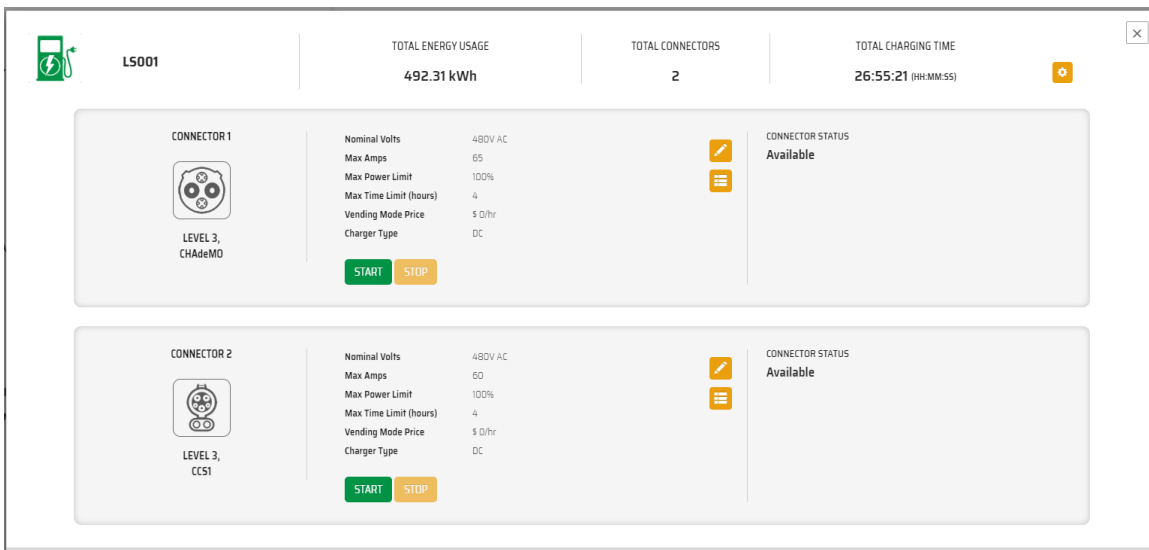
LS001

TOTAL ENERGY USAGE
492.31 kWh

TOTAL CONNECTORS
2

TOTAL CHARGING TIME
26:55:21 (HH:MM:SS)

CONNECTOR 1

LEVEL 3,
CHAdeMO

| Nominal Volts | 480V AC |
|---|---|
| Max Amps | 65 |
| Max Power Limit | 100% |
| Max Time Limit (hours) | 4 |
| Vending Mode Price | $ 0/hr |
| Charger Type | DC |

START STOP

CONNECTOR STATUS
Available

CONNECTOR 2

LEVEL 3,
CCS1

| Nominal Volts | 480V AC |
|---|---|
| Max Amps | 60 |
| Max Power Limit | 100% |
| Max Time Limit (hours) | 4 |
| Vending Mode Price | $ 0/hr |
| Charger Type | DC |

START STOP

CONNECTOR STATUS
Available